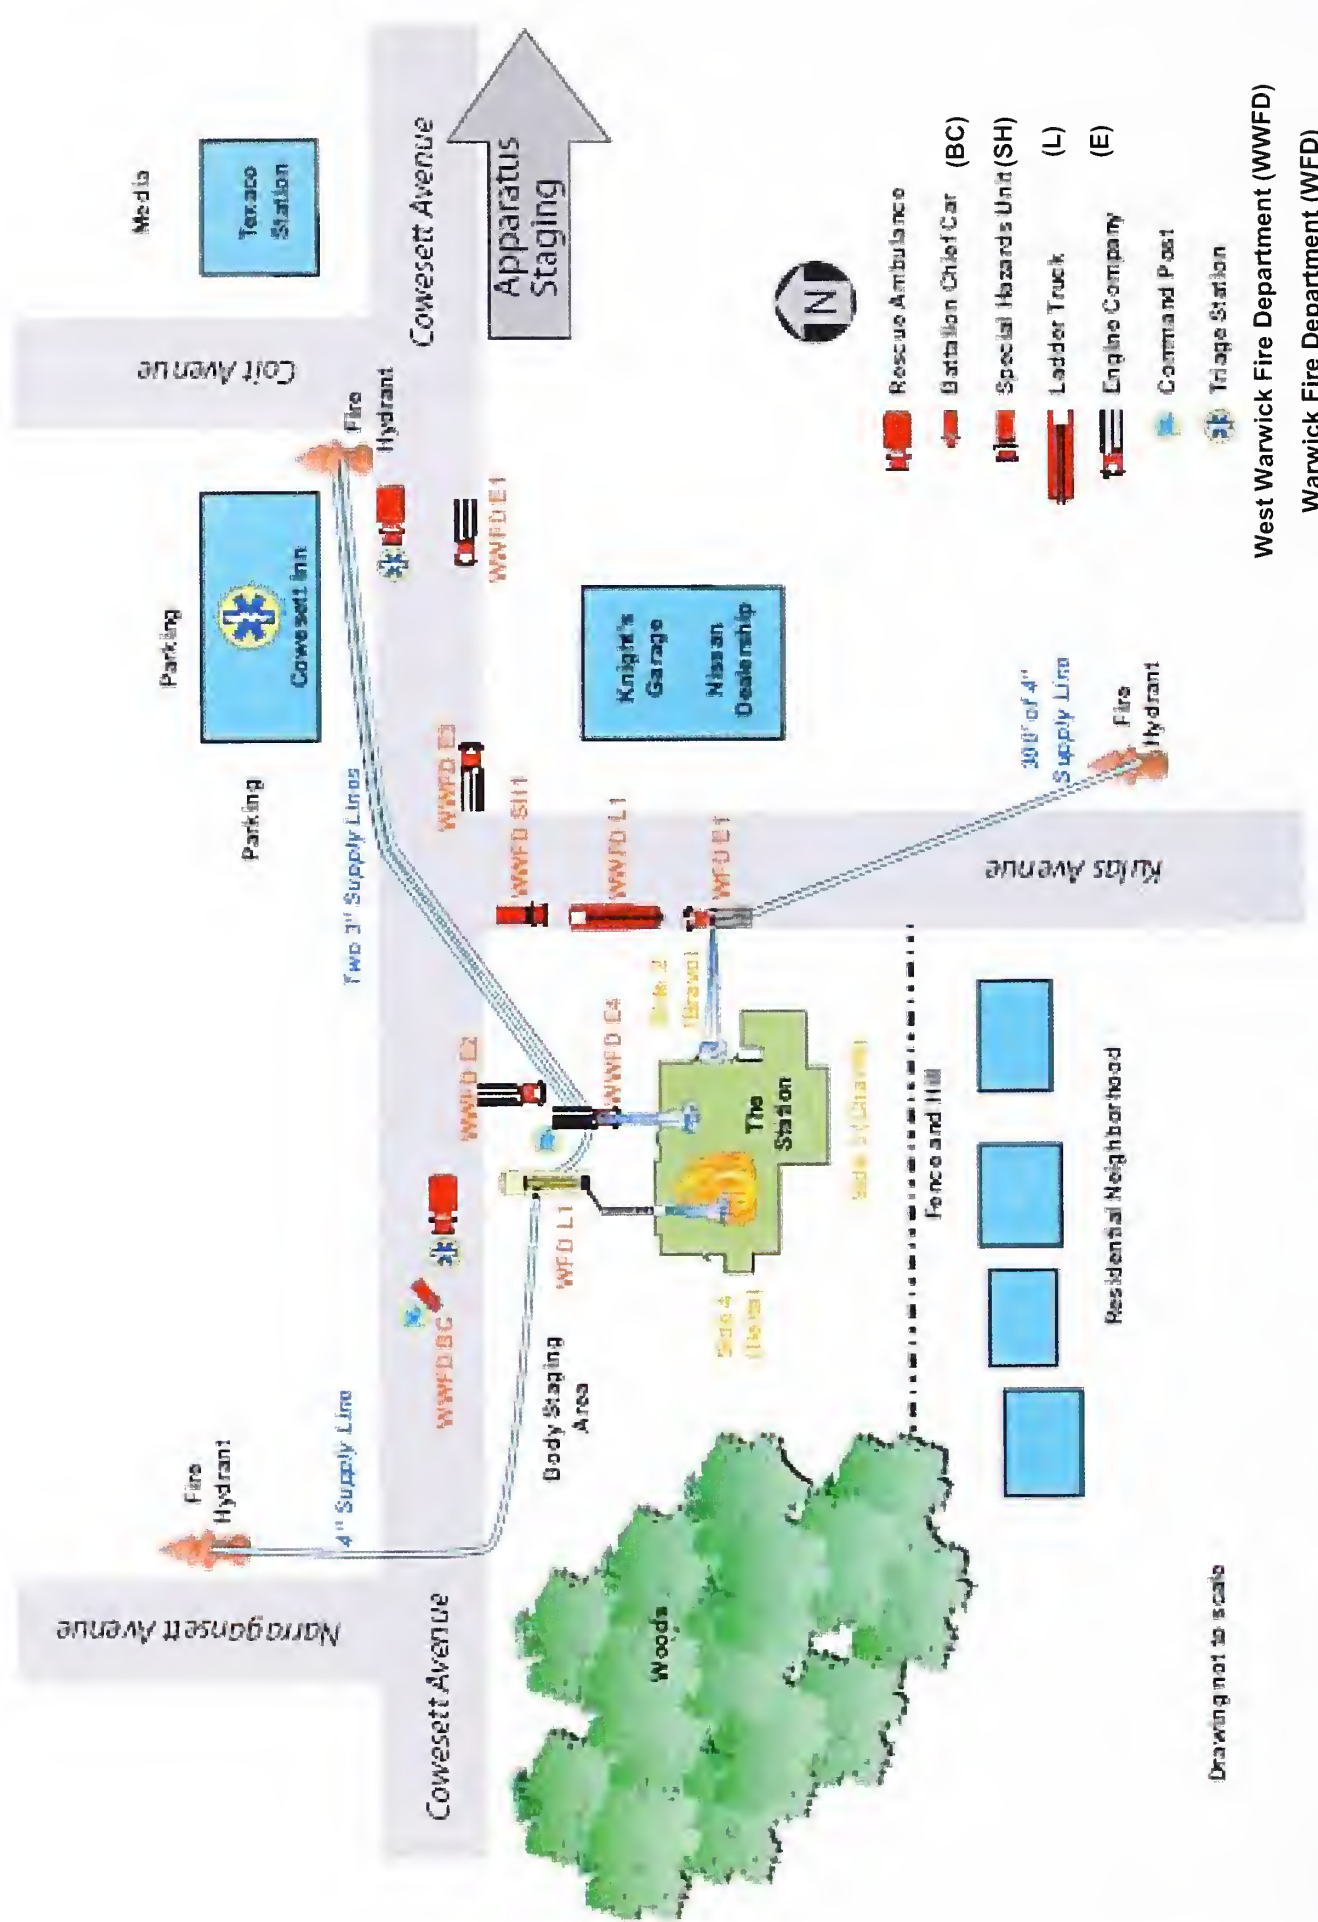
Media

Texaco Station

Cowesett Avenue

Apparatus Staging

Coit Avenue

Fire Hydrant

Parking

Cowesett Inn

WWFD E1

Parking

Knight's Garage

Nissan Dealership

WWFD E3

WWFD SH1

WWFD L1

WFD E1

Two 3" Supply Lines

300' of 4" Supply Line

Fire Hydrant

Kulas Avenue

Side 2 (Bravo)

WWFD C4

WWFD E2

The Station

Side 3 (Charlie)

Fence and Hill

WFD L1

Side 4 (Delta)

WWFD BC

Body Staging Area

Residential Neighborhood

Fire Hydrant

4" Supply Line

Narragansett Avenue

Cowesett Avenue

Woods

Drawing not to scale

N

Rescue Ambulance

Battalion Chief Car (BC)

Special Hazards Unit (SH)

Ladder Truck (L)

Engine Company (E)

Command Post

Triage Station

West Warwick Fire Department (WWFD)

Warwick Fire Department (WFD)